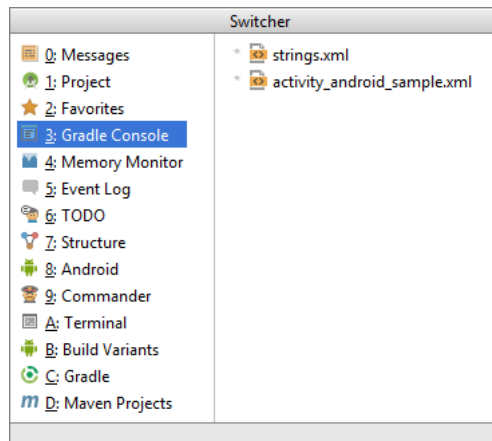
Switcher

0: Messages
1: Project
2: Favorites
3: Gradle Console
4: Memory Monitor
5: Event Log
6: TODO
7: Structure
8: Android
9: Commander
A: Terminal
B: Build Variants
C: Gradle
D: Maven Projects

* strings.xml
* activity_android_sample.xml